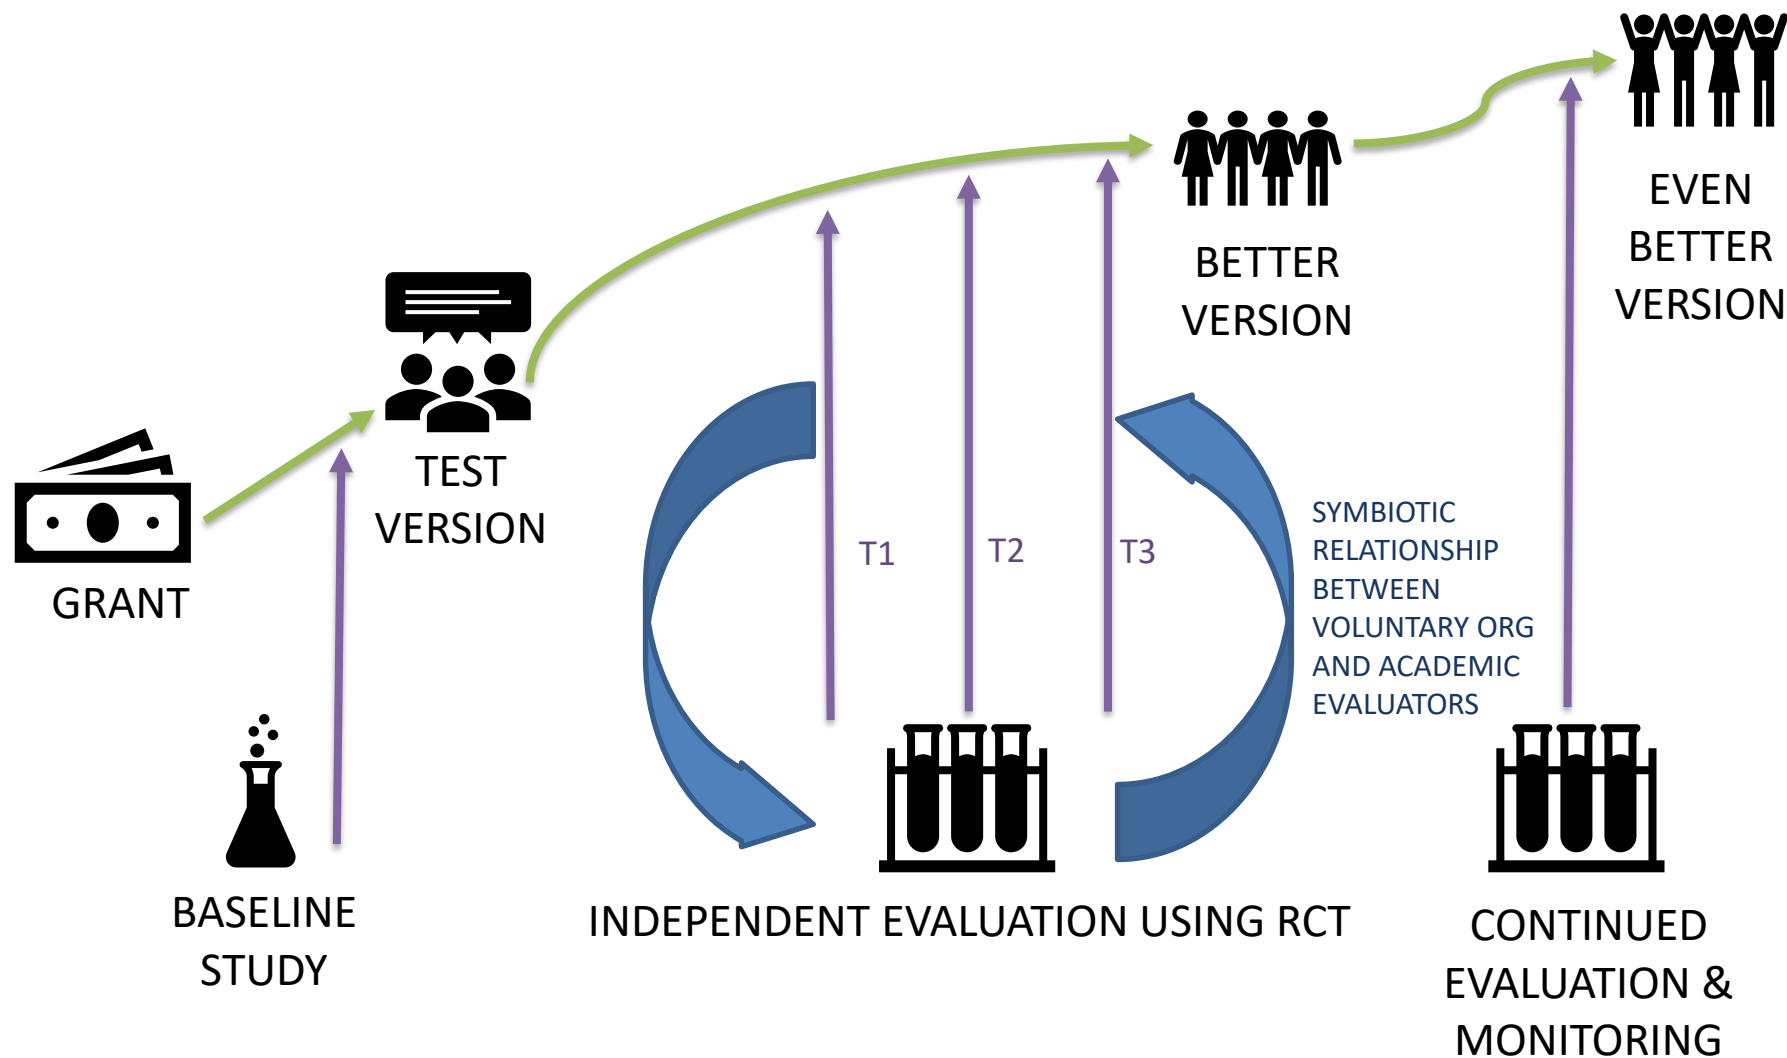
GRANT

TEST VERSION

BETTER VERSION

EVEN BETTER VERSION

T1

T2

T3

SYMBIOTIC RELATIONSHIP BETWEEN VOLUNTARY ORG AND ACADEMIC EVALUATORS

BASELINE STUDY

INDEPENDENT EVALUATION USING RCT

CONTINUED EVALUATION & MONITORING